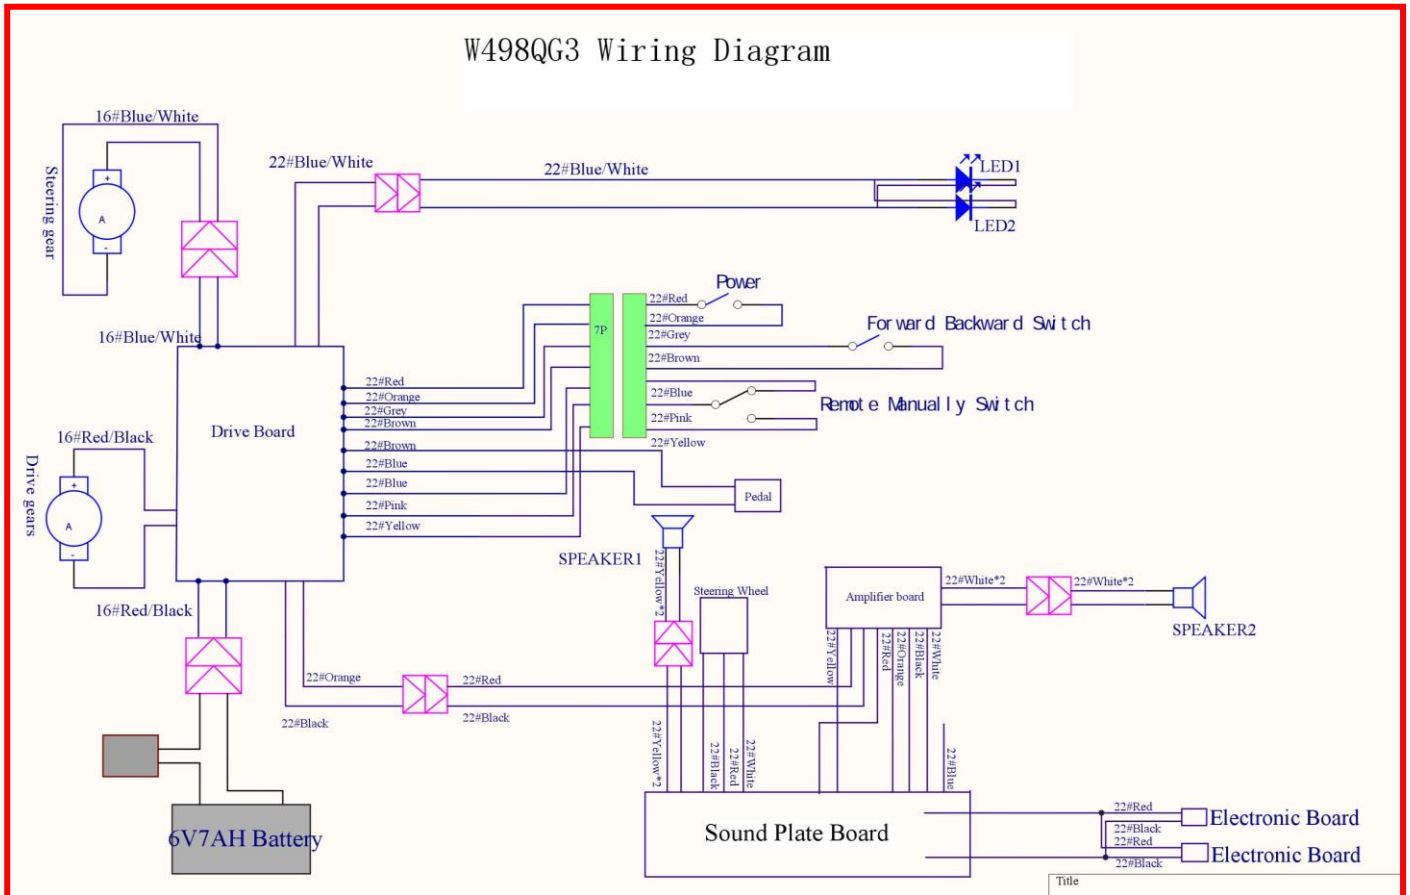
W498QG3 Wiring Diagram

16#Blue/White

Steering gear

22#Blue/White

22#Blue/White

LED1

LED2

16#Blue/White

Power

22#Red

22#Orange

22#Grey

22#Brown

7P

Forward Backward Switch

22#Blue

22#Pink

22#Yellow

Remote Manually Switch

Drive Board

22#Red

22#Orange

22#Grey

22#Brown

22#Brown

22#Blue

22#Blue

22#Pink

22#Yellow

16#Red/Black

Drive gears

Pedal

SPEAKER1

22#Yellow*2

Steering Wheel

Amplifier board

22#White*2

22#White*2

SPEAKER2

22#Yellow

22#Red

22#Orange

22#Black

22#White

16#Red/Black

22#Orange

22#Red

22#Black

22#Black

22#Yellow*2

22#Black

22#Red

22#White

22#Blue

6V7AH Battery

Sound Plate Board

22#Red

22#Black

22#Red

22#Black

Electronic Board

Electronic Board

Title